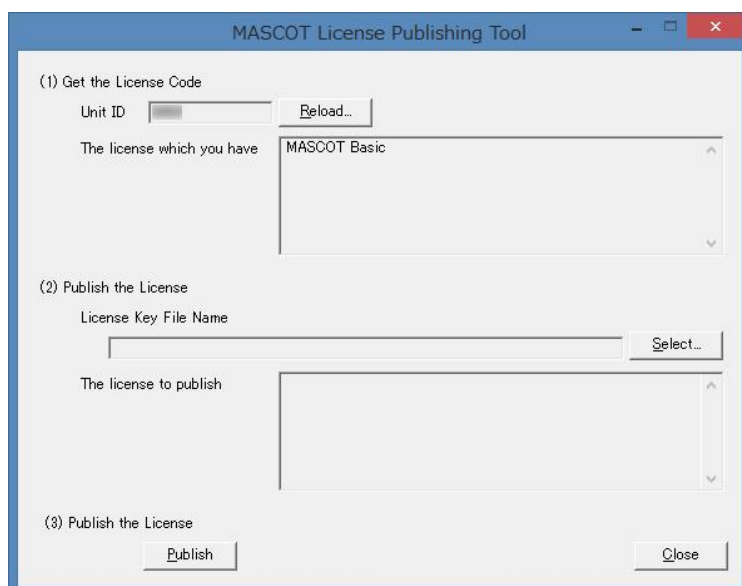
MASCOT License Publishing Tool

(1) Get the License Code

Unit ID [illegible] Reload...

The license which you have

MASCOT Basic

(2) Publish the License

License Key File Name

Select...

The license to publish

(3) Publish the License

Publish

Close